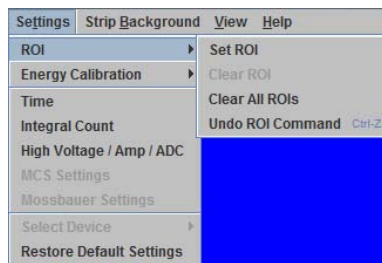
Settings Strip Background View Help

ROI
Energy Calibration
Time
Integral Count
High Voltage / Amp / ADC
MCS Settings
Mossbauer Settings
Select Device
Restore Default Settings

Set ROI
Clear ROI
Clear All ROIs
Undo ROI Command Ctrl-Z